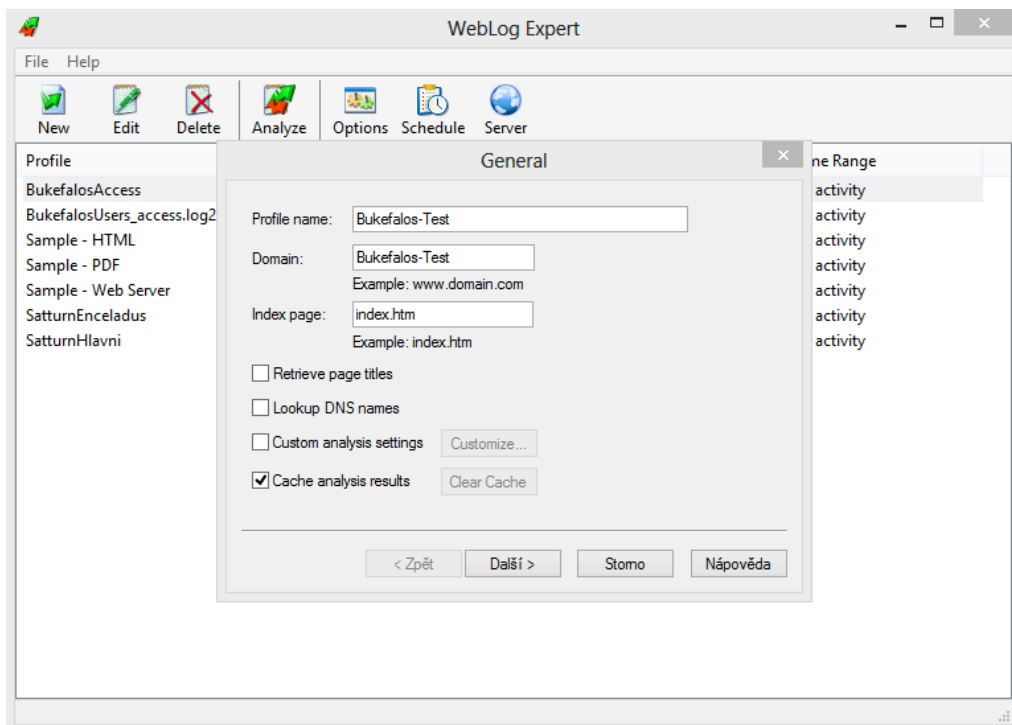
WebLog Expert

File Help

New Edit Delete Analyze Options Schedule Server

Profile

BukefalosAccess
BukefalosUsers_access.log2
Sample - HTML
Sample - PDF
Sample - Web Server
SatturnEnceladus
SatturnHlavni

ne Range
activity
activity
activity
activity
activity
activity
activity

General

Profile name: Bukefalos-Test

Domain: Bukefalos-Test
Example: www.domain.com

Index page: index.htm
Example: index.htm

Retrieve page titles

Lookup DNS names

Custom analysis settings Customize...

Cache analysis results Clear Cache

< Zpět Další > Storno Nápověda